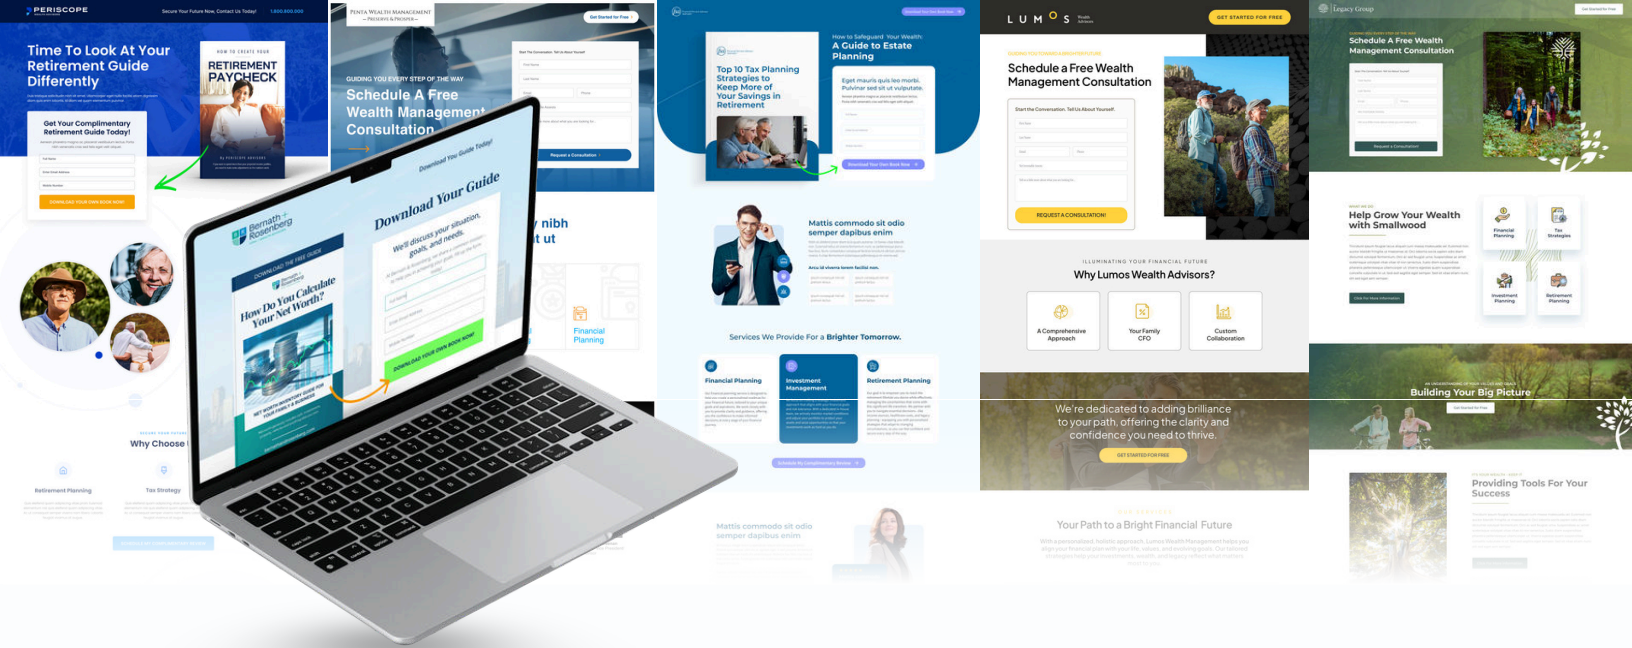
PERISCOPE

Secure Your Future Now, Contact Us Today!

Time To Look At Your Retirement Guide Differently

HOW TO CREATE YOUR RETIREMENT PAYCHECK

Get Your Complimentary Retirement Guide Today!

DOWNLOAD YOUR OWN BOOK NOW!

Why Choose

Retirement Planning

Tax Strategy

PENTA WEALTH MANAGEMENT — PRESERVE & PROSPER —

GUIDING YOU EVERY STEP OF THE WAY

Schedule A Free Wealth Management Consultation

Get Started for Free

Request a Consultation

nibh
t ut

Financial Planning

Bernath + Rosenberg

DOWNLOAD THE FREE GUIDE

How Do You Calculate Your Net Worth?

Download Your Guide

We'd discuss your situation, goals, and needs.

DOWNLOAD YOUR OWN BOOK NOW!

How to Safeguard Your Wealth: A Guide to Estate Planning

Top 10 Tax Planning Strategies to Keep More of Your Savings in Retirement

Eget mauris quis leo morbi. Pulvinar sed sit ut vulputate.

Download Your Own Book Now

Mattis commodo sit odio semper dapibus enim

Services We Provide For a Brighter Tomorrow.

Financial Planning

Investment Management

Retirement Planning

Schedule My Complimentary Review

Mattis commodo sit odio semper dapibus enim

LUMOS Wealth Advisors

GET STARTED FOR FREE

GUIDING YOU TOWARDS A BRIGHTER FUTURE

Schedule a Free Wealth Management Consultation

Start the Conversation. Tell Us About Yourself.

REQUEST A CONSULTATION!

ILLUMINATING YOUR FINANCIAL FUTURE

Why Lumos Wealth Advisors?

A Comprehensive Approach

Your Family CFO

Custom Collaboration

We're dedicated to adding brilliance to your path, offering the clarity and confidence you need to thrive.

GET STARTED FOR FREE

OUR SERVICES

Your Path to a Bright Financial Future

Legacy Group

Get Started for Free

Schedule A Free Wealth Management Consultation

Request a Consultation

Help Grow Your Wealth with Smallwood

Financial Planning

Tax Strategies

Investment Planning

Retirement Planning

Building Your Big Picture

Get Started for Free

Providing Tools For Your Success